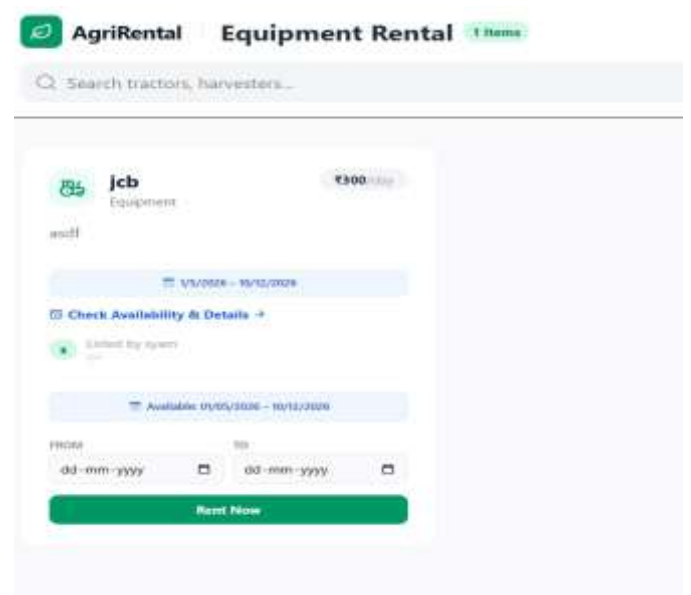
AgriRental Equipment Rental 1 Items

Search tractors, harvesters...

jcb
Equipment

₹300/day

asdf

1/5/2026 - 10/12/2026

Check Availability & Details →

s Listed by syam
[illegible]

Available: 01/05/2026 - 10/12/2026

FROM
dd-mm-yyyy

TO
dd-mm-yyyy

Rent Now